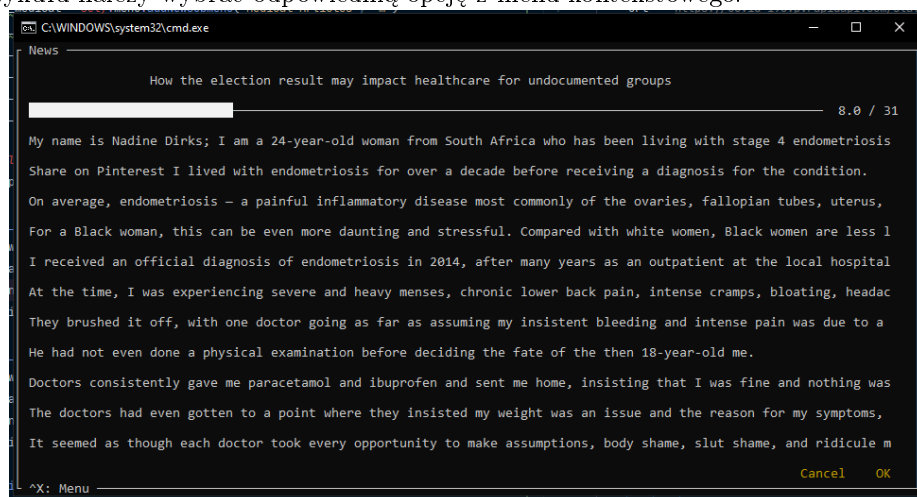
ykład należy wybrać odpowiednią opcję z menu kontekstowego.

C:\WINDOWS\system32\cmd.exe

News

How the election result may impact healthcare for undocumented groups

8.0 / 31

My name is Nadine Dirks; I am a 24-year-old woman from South Africa who has been living with stage 4 endometriosis

Share on Pinterest I lived with endometriosis for over a decade before receiving a diagnosis for the condition.

On average, endometriosis — a painful inflammatory disease most commonly of the ovaries, fallopian tubes, uterus,

For a Black woman, this can be even more daunting and stressful. Compared with white women, Black women are less l

I received an official diagnosis of endometriosis in 2014, after many years as an outpatient at the local hospital

At the time, I was experiencing severe and heavy menses, chronic lower back pain, intense cramps, bloating, headac

They brushed it off, with one doctor going as far as assuming my insistent bleeding and intense pain was due to a

He had not even done a physical examination before deciding the fate of the then 18-year-old me.

Doctors consistently gave me paracetamol and ibuprofen and sent me home, insisting that I was fine and nothing was

The doctors had even gotten to a point where they insisted my weight was an issue and the reason for my symptoms,

It seemed as though each doctor took every opportunity to make assumptions, body shame, slut shame, and ridicule m

Cancel OK

^X: Menu